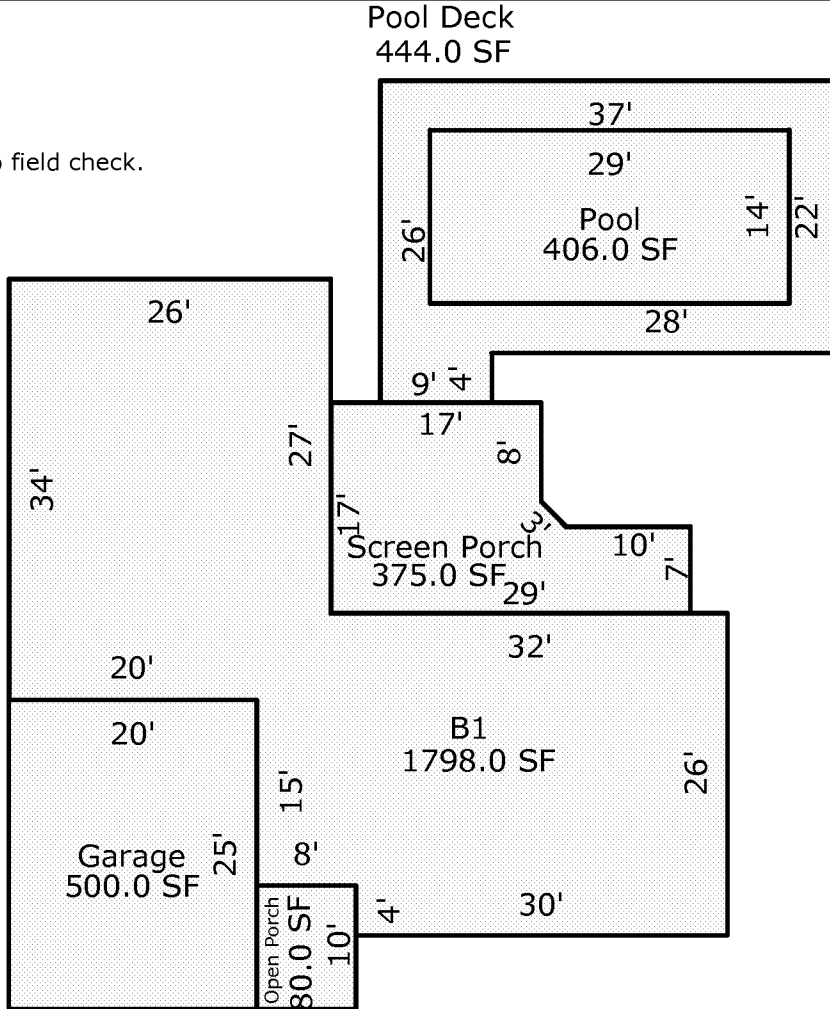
Pool Deck
444.0 SF

field check.

37'
29'
Pool
406.0 SF
26'
14'
22'
28'

26'
9' 4'
17'
27'
8'
34'
17'
3'
Screen Porch
375.0 SF
10'
7'
29'
32'
20'
20'
B1
1798.0 SF
15'
26'
Garage
500.0 SF
25'
8'
4'
30'
Open Porch
80.0 SF
10'